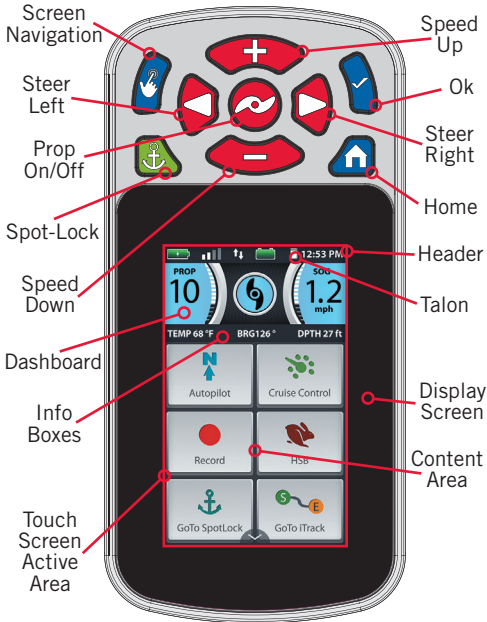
Screen Navigation

Speed Up

Steer Left

Ok

Prop On/Off

Steer Right

Spot-Lock

Home

Speed Down

Header

Talon

Dashboard

Info Boxes

Display Screen

Content Area

Touch Screen Active Area

12:53 PM

PROP

10

SOG

1.2

mph

TEMP 68 °F

BRG126 °

DPTH 27 ft

Autopilot

Cruise Control

Record

HSB

GoTo SpotLock

GoTo iTrack

S

E